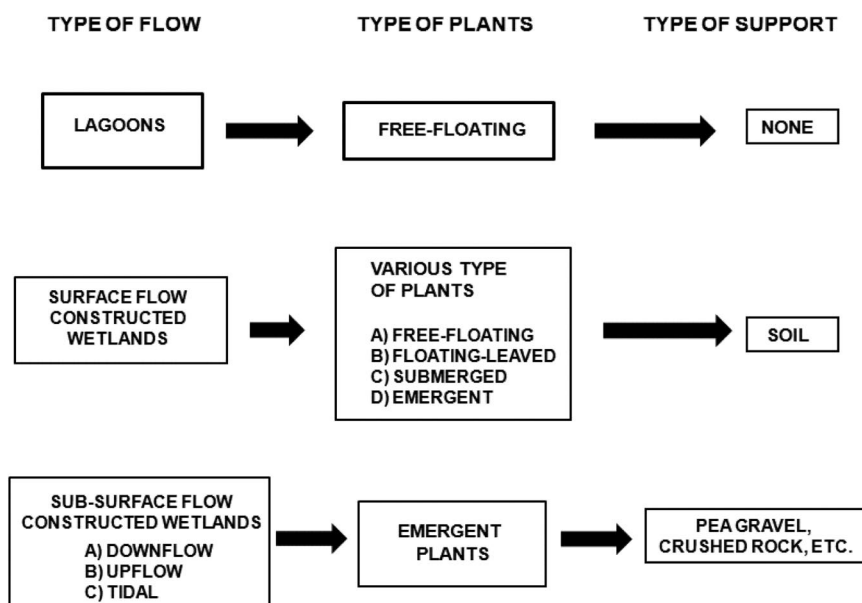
TYPE OF FLOW

TYPE OF PLANTS

TYPE OF SUPPORT

LAGOONS

FREE-FLOATING

NONE

SURFACE FLOW CONSTRUCTED WETLANDS

VARIOUS TYPE OF PLANTS

A) FREE-FLOATING
B) FLOATING-LEAVED
C) SUBMERGED
D) EMERGENT

SOIL

SUB-SURFACE FLOW CONSTRUCTED WETLANDS
A) DOWNFLOW
B) UPFLOW
C) TIDAL

EMERGENT PLANTS

PEA GRAVEL, CRUSHED ROCK, ETC.